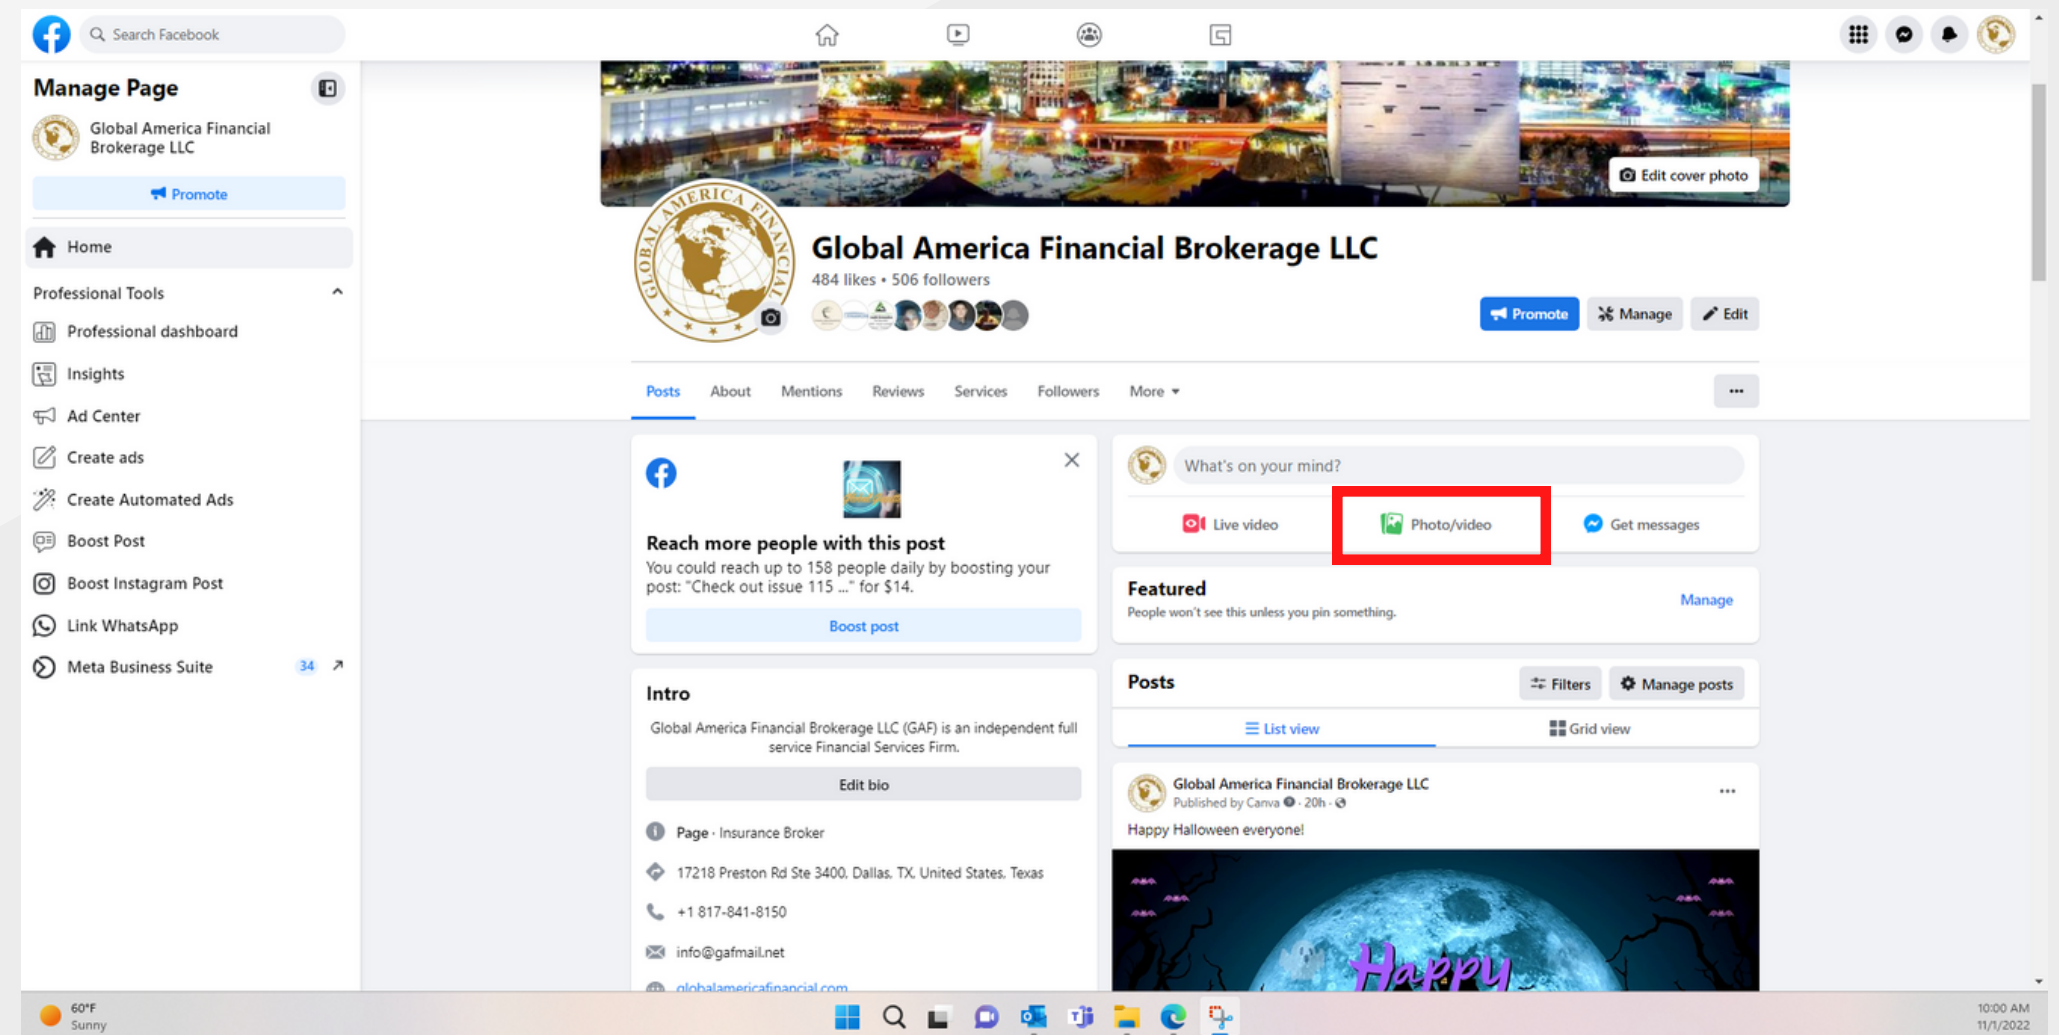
Search Facebook

Manage Page

Global America Financial Brokerage LLC

Promote

Home

Professional Tools

Professional dashboard

Insights

Ad Center

Create ads

Create Automated Ads

Boost Post

Boost Instagram Post

Link WhatsApp

Meta Business Suite 34

Edit cover photo

Global America Financial Brokerage LLC

484 likes • 506 followers

Promote Manage Edit

Posts About Mentions Reviews Services Followers More

Reach more people with this post

You could reach up to 158 people daily by boosting your post: "Check out issue 115 ..." for $14.

Boost post

Intro

Global America Financial Brokerage LLC (GAF) is an independent full service Financial Services Firm.

Edit bio

Page · Insurance Broker

17218 Preston Rd Ste 3400, Dallas, TX, United States, Texas

+1 817-841-8150

info@gafmail.net

globalamericafinancial.com

What's on your mind?

Live video Photo/video Get messages

Featured

People won't see this unless you pin something.

Manage

Posts

Filters Manage posts

List view Grid view

Global America Financial Brokerage LLC

Published by Canva · 20h ·

Happy Halloween everyone!

Happy

60°F
Sunny

10:00 AM
11/1/2022